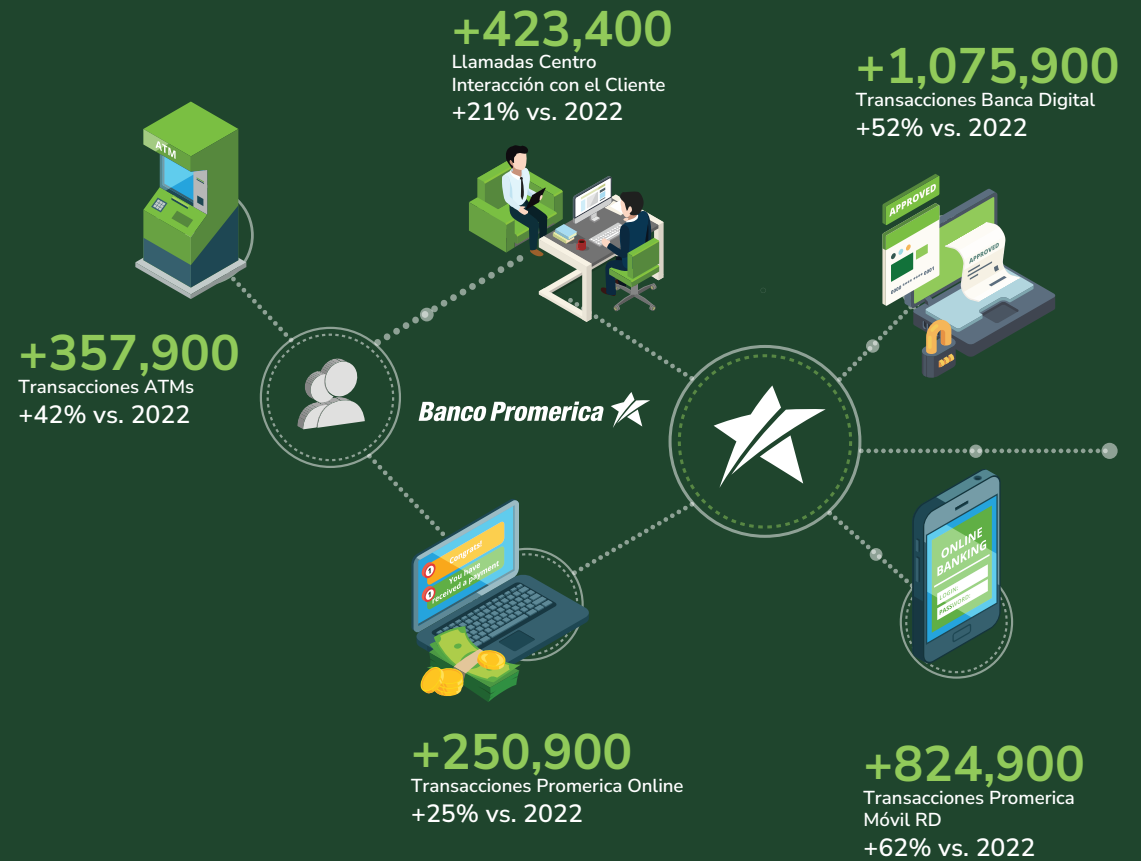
+423,400
Llamadas Centro Interacción con el Cliente
+21% vs. 2022

+1,075,900
Transacciones Banca Digital
+52% vs. 2022

ATM

APPROVED

APPROVED

+357,900
Transacciones ATMs
+42% vs. 2022

Banco Promerica

Congrats!
You have received a payment

ONLINE BANKING
LOGIN
PASSWORD

+250,900
Transacciones Promerica Online
+25% vs. 2022

+824,900
Transacciones Promerica Móvil RD
+62% vs. 2022